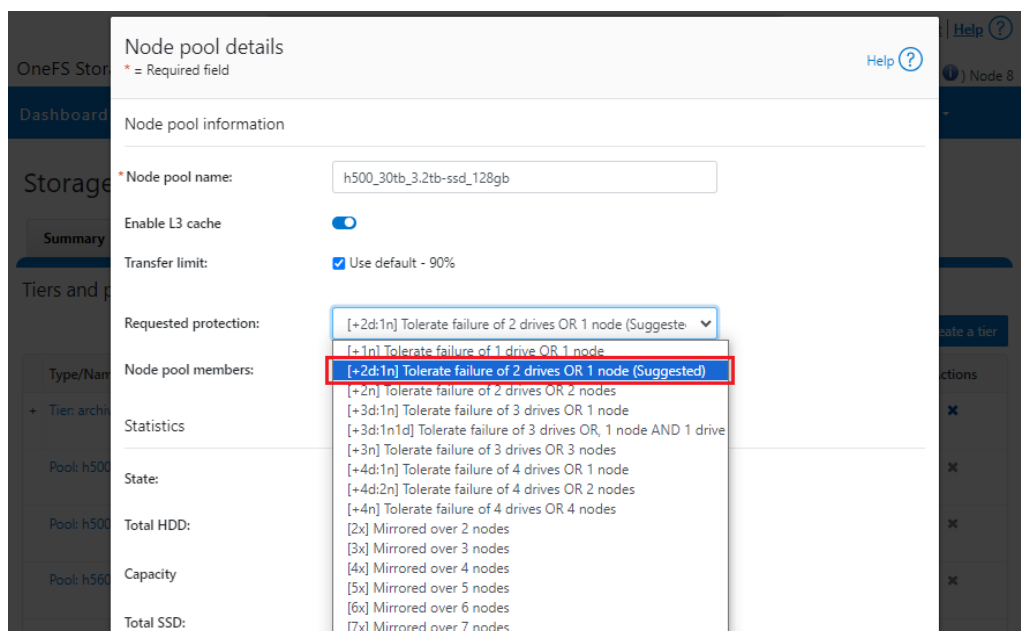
| Help ?
OneFS Stor
) Node 8
Dashboard
Storage
Summary
Tiers and p
eate a tier
Type/Nam
ctions
+ Tier: archi
Pool: h500
Pool: h500
Pool: h560

Node pool details
* = Required field
Help ?

Node pool information

*Node pool name: h500_30tb_3.2tb-ssd_128gb

Enable L3 cache

Transfer limit: Use default - 90%

Requested protection: [+2d:1n] Tolerate failure of 2 drives OR 1 node (Suggeste

Node pool members:

Statistics

State:

Total HDD:

Capacity

Total SSD:

[+1n] Tolerate failure of 1 drive OR 1 node
[+2d:1n] Tolerate failure of 2 drives OR 1 node (Suggested)
[+2n] Tolerate failure of 2 drives OR 2 nodes
[+3d:1n] Tolerate failure of 3 drives OR 1 node
[+3d:1n1d] Tolerate failure of 3 drives OR, 1 node AND 1 drive
[+3n] Tolerate failure of 3 drives OR 3 nodes
[+4d:1n] Tolerate failure of 4 drives OR 1 node
[+4d:2n] Tolerate failure of 4 drives OR 2 nodes
[+4n] Tolerate failure of 4 drives OR 4 nodes
[2x] Mirrored over 2 nodes
[3x] Mirrored over 3 nodes
[4x] Mirrored over 4 nodes
[5x] Mirrored over 5 nodes
[6x] Mirrored over 6 nodes
[7x] Mirrored over 7 nodes